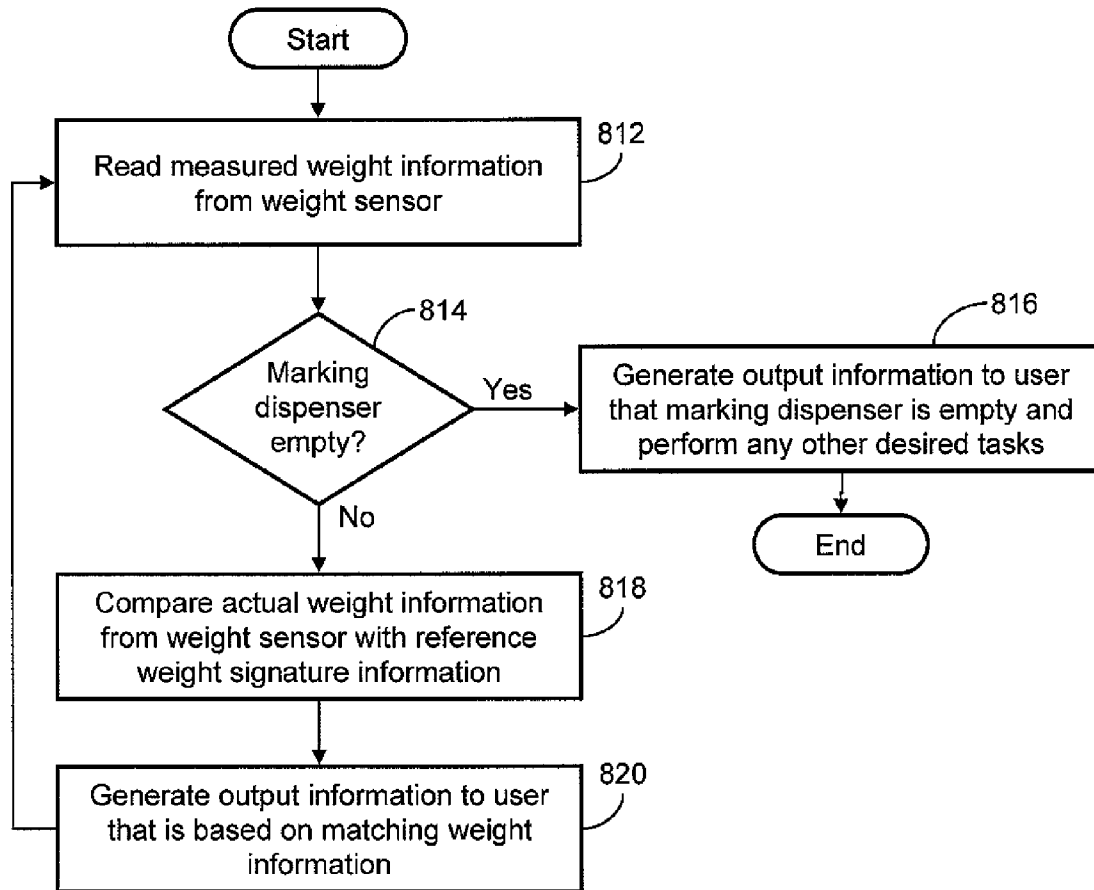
Start

Read measured weight information from weight sensor

812

814

Marking dispenser empty?

Yes

816

Generate output information to user that marking dispenser is empty and perform any other desired tasks

End

No

Compare actual weight information from weight sensor with reference weight signature information

818

Generate output information to user that is based on matching weight information

820